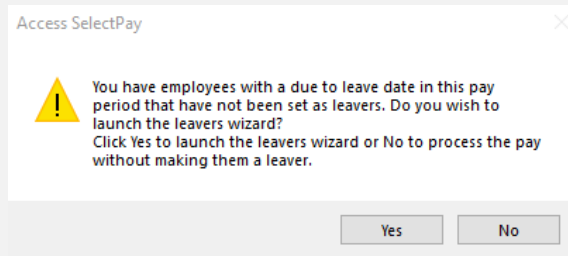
Access SelectPay

You have employees with a due to leave date in this pay period that have not been set as leavers. Do you wish to launch the leavers wizard?
Click Yes to launch the leavers wizard or No to process the pay without making them a leaver.

Yes
No